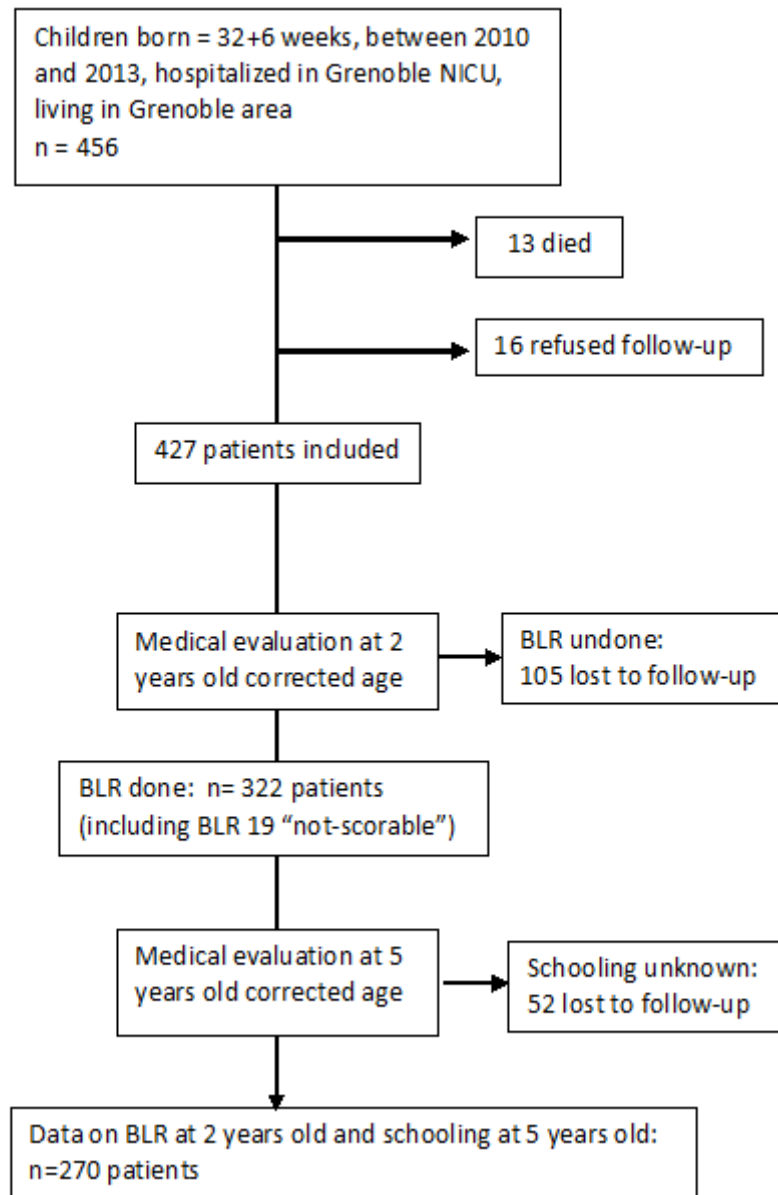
Children born = 32+6 weeks, between 2010 and 2013, hospitalized in Grenoble NICU, living in Grenoble area
n = 456

13 died

16 refused follow-up

427 patients included

Medical evaluation at 2 years old corrected age

BLR undone:
105 lost to follow-up

BLR done: n= 322 patients
(including BLR 19 "not-scorable")

Medical evaluation at 5 years old corrected age

Schooling unknown:
52 lost to follow-up

Data on BLR at 2 years old and schooling at 5 years old:
n=270 patients